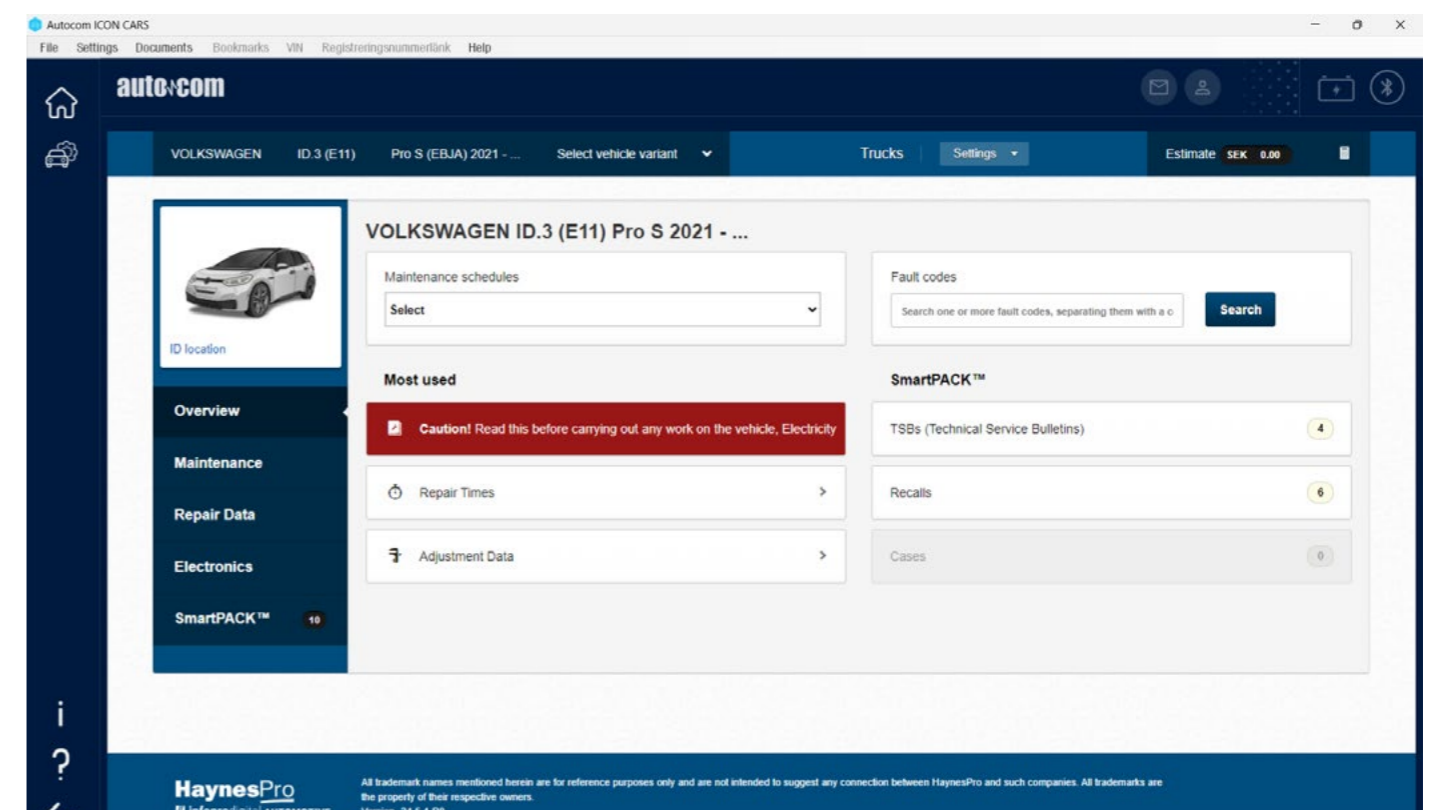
Autocom ICON CARS

File Settings Documents Bookmarks VIN Registreringsnummerlänk Help

autocom

VOLKSWAGEN ID.3 (E11) Pro S (EBJA) 2021 - ... Select vehicle variant

Trucks Settings

Estimate SEK 0.00

ID location

VOLKSWAGEN ID.3 (E11) Pro S 2021 - ...

Maintenance schedules

Select

Fault codes

Search one or more fault codes, separating them with a c

Search

Overview

Maintenance

Repair Data

Electronics

SmartPACK™ 10

Most used

Caution! Read this before carrying out any work on the vehicle, Electricity

Repair Times

Adjustment Data

SmartPACK™

TSBs (Technical Service Bulletins) 4

Recalls 6

Cases 0

i

?

HaynesPro

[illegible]

All trademark names mentioned herein are for reference purposes only and are not intended to suggest any connection between HaynesPro and such companies. All trademarks are the property of their respective owners.

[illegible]